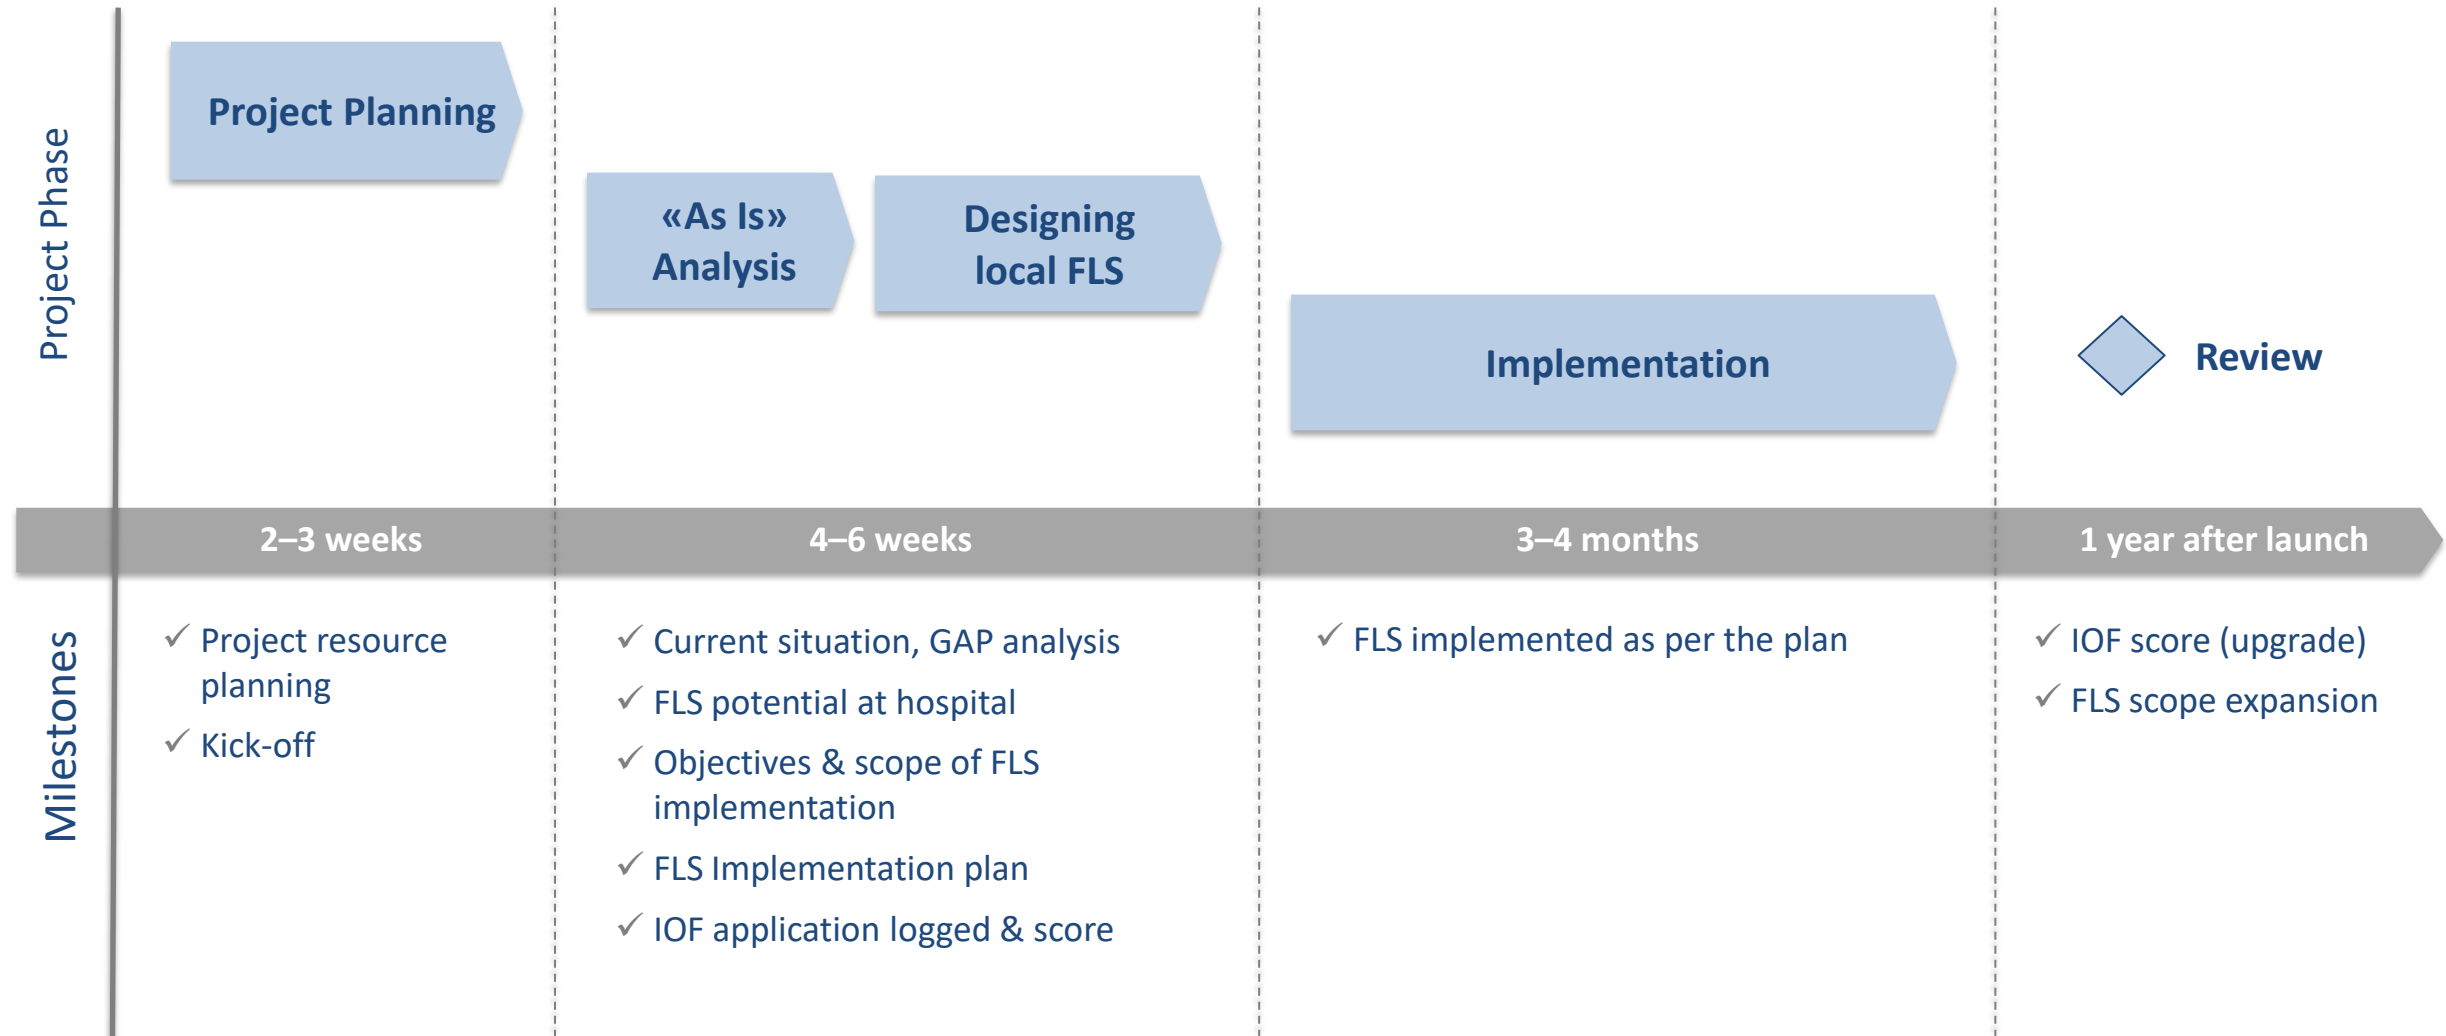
Project Phase

Project Planning

«As Is» Analysis

Designing local FLS

Implementation

Review

2–3 weeks

4–6 weeks

3–4 months

1 year after launch

Milestones

✓ Project resource planning

✓ Kick-off

✓ Current situation, GAP analysis

✓ FLS potential at hospital

✓ Objectives & scope of FLS implementation

✓ FLS Implementation plan

✓ IOF application logged & score

✓ FLS implemented as per the plan

✓ IOF score (upgrade)

✓ FLS scope expansion